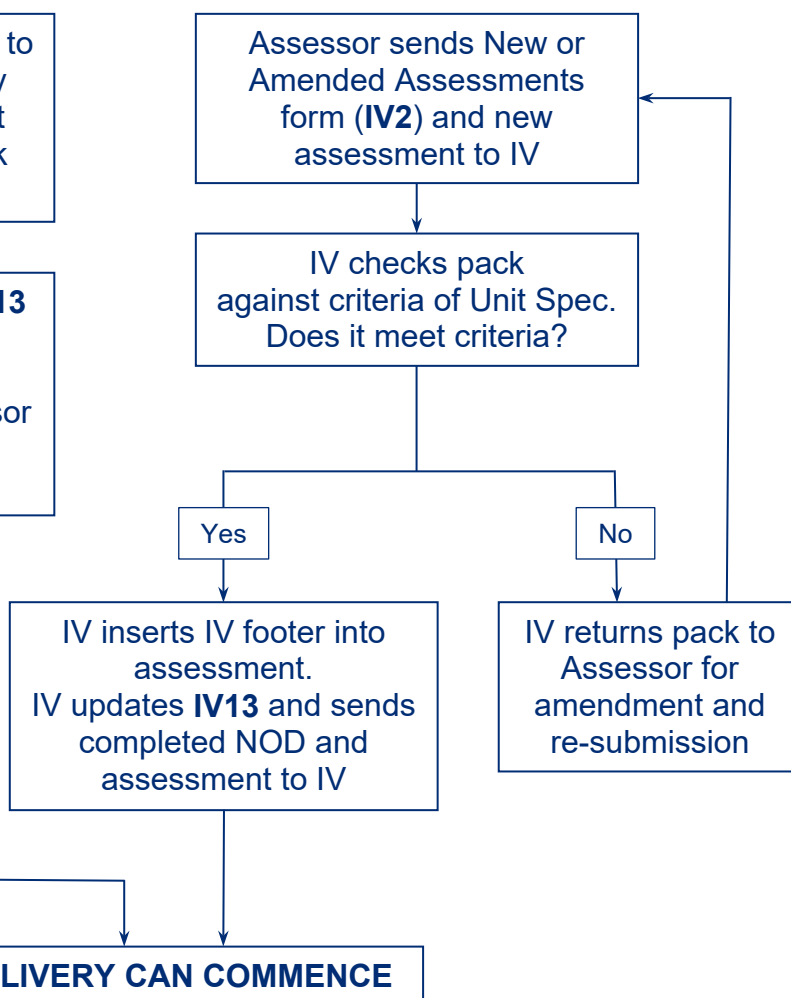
to
y
t
k

13

sor

Assessor sends New or Amended Assessments form (**IV2**) and new assessment to IV

IV checks pack against criteria of Unit Spec. Does it meet criteria?

Yes

No

IV inserts IV footer into assessment.
IV updates **IV13** and sends completed NOD and assessment to IV

IV returns pack to Assessor for amendment and re-submission

LIVERY CAN COMMENCE